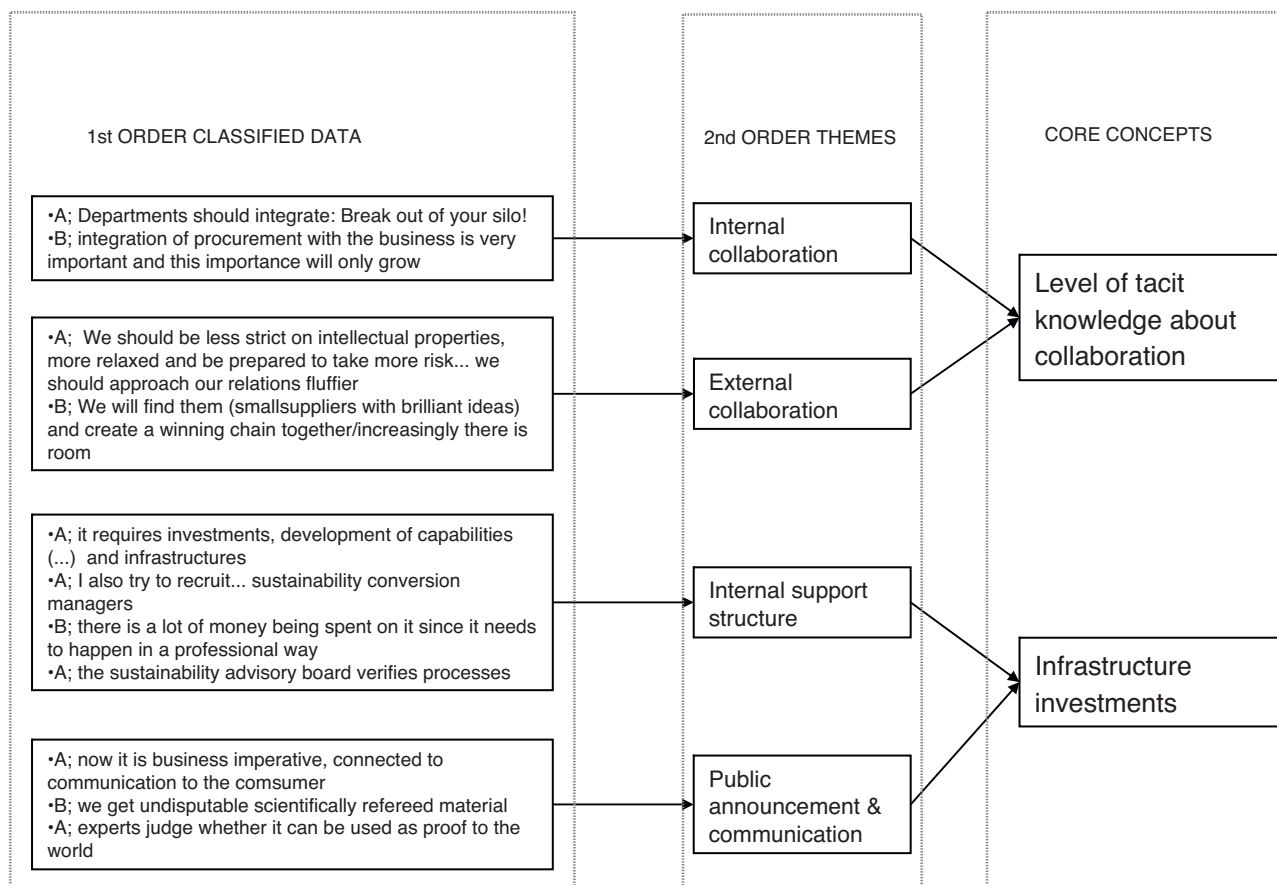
1st ORDER CLASSIFIED DATA

2nd ORDER THEMES

CORE CONCEPTS

•A; Departments should integrate: Break out of your silo!
•B; integration of procurement with the business is very important and this importance will only grow

Internal collaboration

Level of tacit knowledge about collaboration

•A; We should be less strict on intellectual properties, more relaxed and be prepared to take more risk... we should approach our relations fluffier
•B; We will find them (smallsuppliers with brilliant ideas) and create a winning chain together/increasingly there is room

External collaboration

•A; it requires investments, development of capabilities (...) and infrastructures
•A; I also try to recruit... sustainability conversion managers
•B; there is a lot of money being spent on it since it needs to happen in a professional way
•A; the sustainability advisory board verifies processes

Internal support structure

Infrastructure investments

•A; now it is business imperative, connected to communication to the comsumer
•B; we get undisputable scientifically refereed material
•A; experts judge whether it can be used as proof to the world

Public announcement & communication